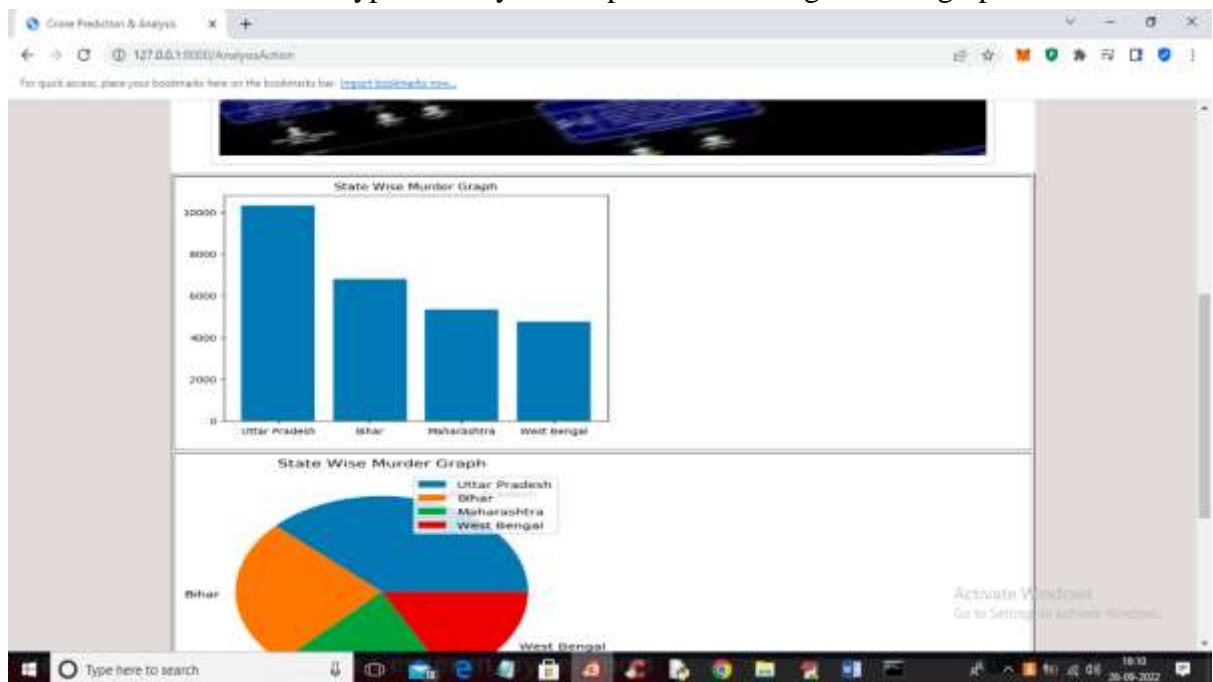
Crime Prediction & Analysis

127.0.0.1:8000/AnalysisAction

For quick access, place your bookmarks here on the bookmarks bar. Import bookmarks now...

State Wise Murder Graph

10000
8000
6000
4000
2000
0

Uttar Pradesh Bihar Maharashtra West Bengal

State Wise Murder Graph

Uttar Pradesh
Bihar
Maharashtra
West Bengal

Bihar

West Bengal

Activate Windows
Go to Settings to activate Windows.

Type here to search

18:33
26-09-2022